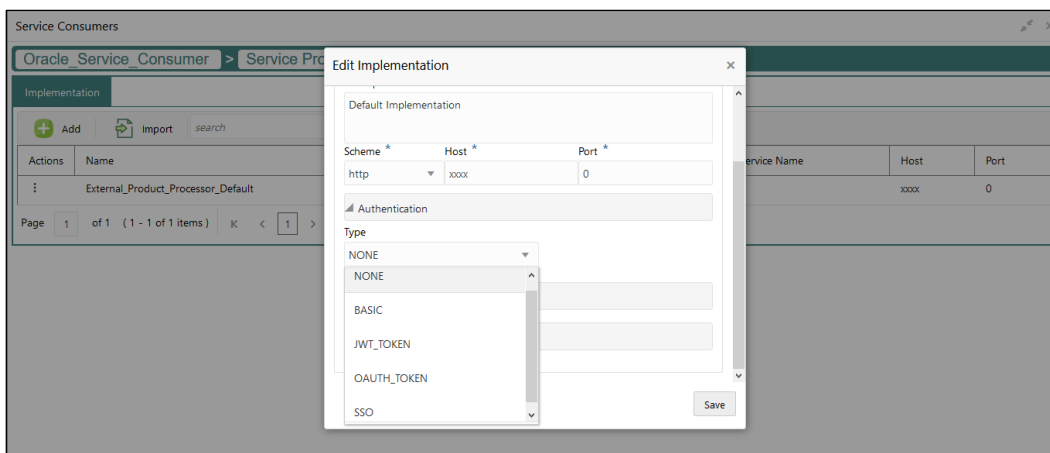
Service Consumers

Oracle_Service_Consumer > Service Pro

Implementation

Add Import search

| Actions | Name | ervice Name | Host | Port |
|---|---|---|---|---|
| ⋮ | External_Product_Processor_Default | | xxxx | 0 |

Page 1 of 1 (1 - 1 of 1 items) K < 1 >

Edit Implementation ×

Default Implementation

Scheme * Host * Port *

http xxxx 0

Authentication

Type

NONE

NONE

BASIC

JWT_TOKEN

OAUTH_TOKEN

SSO

Save